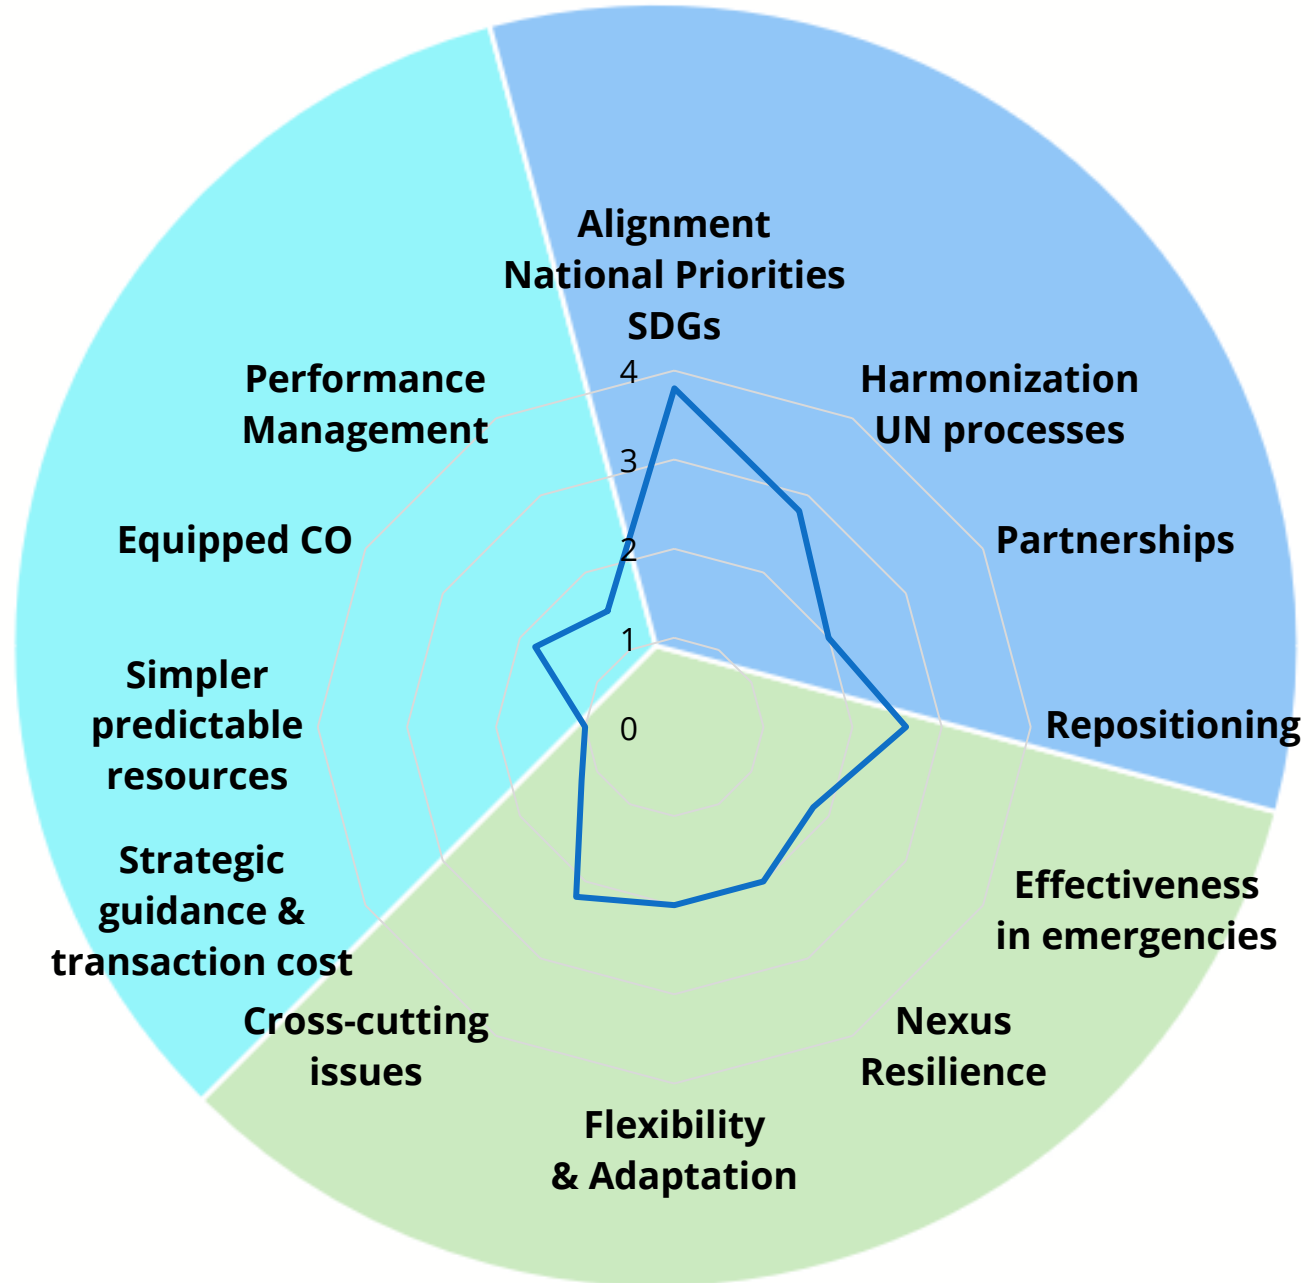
Alignment
National Priorities
SDGs

Harmonization
UN processes

Partnerships

Repositioning

Effectiveness
in emergencies

Nexus
Resilience

Flexibility
& Adaptation

Cross-cutting
issues

Strategic
guidance &
transaction cost

Simpler
predictable
resources

Equipped CO

Performance
Management

4
3
2
1
0